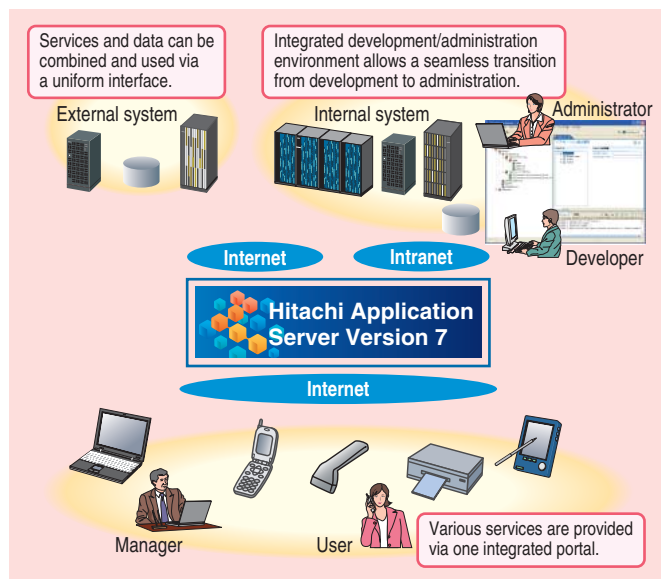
Services and data can be combined and used via a uniform interface.

Integrated development/administration environment allows a seamless transition from development to administration.

External system

Internal system

Administrator

Developer

Internet

Intranet

Hitachi Application Server Version 7

Internet

Manager

User

Various services are provided via one integrated portal.